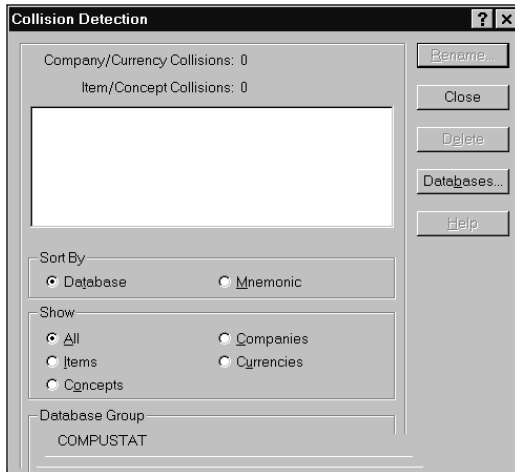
Collision Detection

? X

Company/Currency Collisions: 0

Item/Concept Collisions: 0

Rename...

Close

Delete

Databases...

Help

Sort By

Database

Mnemonic

Show

All

Companies

Items

Currencies

Concepts

Database Group

COMPUSTAT